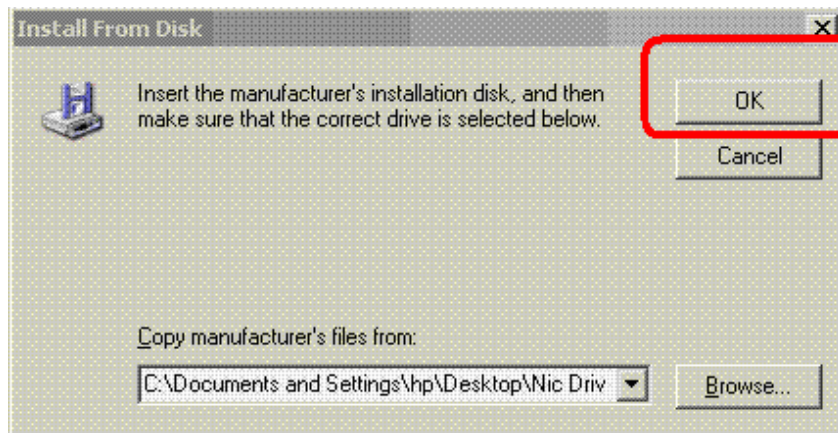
Install From Disk

Insert the manufacturer's installation disk, and then make sure that the correct drive is selected below.

OK

Cancel

Copy manufacturer's files from:

C:\Documents and Settings\hp\Desktop\Nic Driv

Browse...